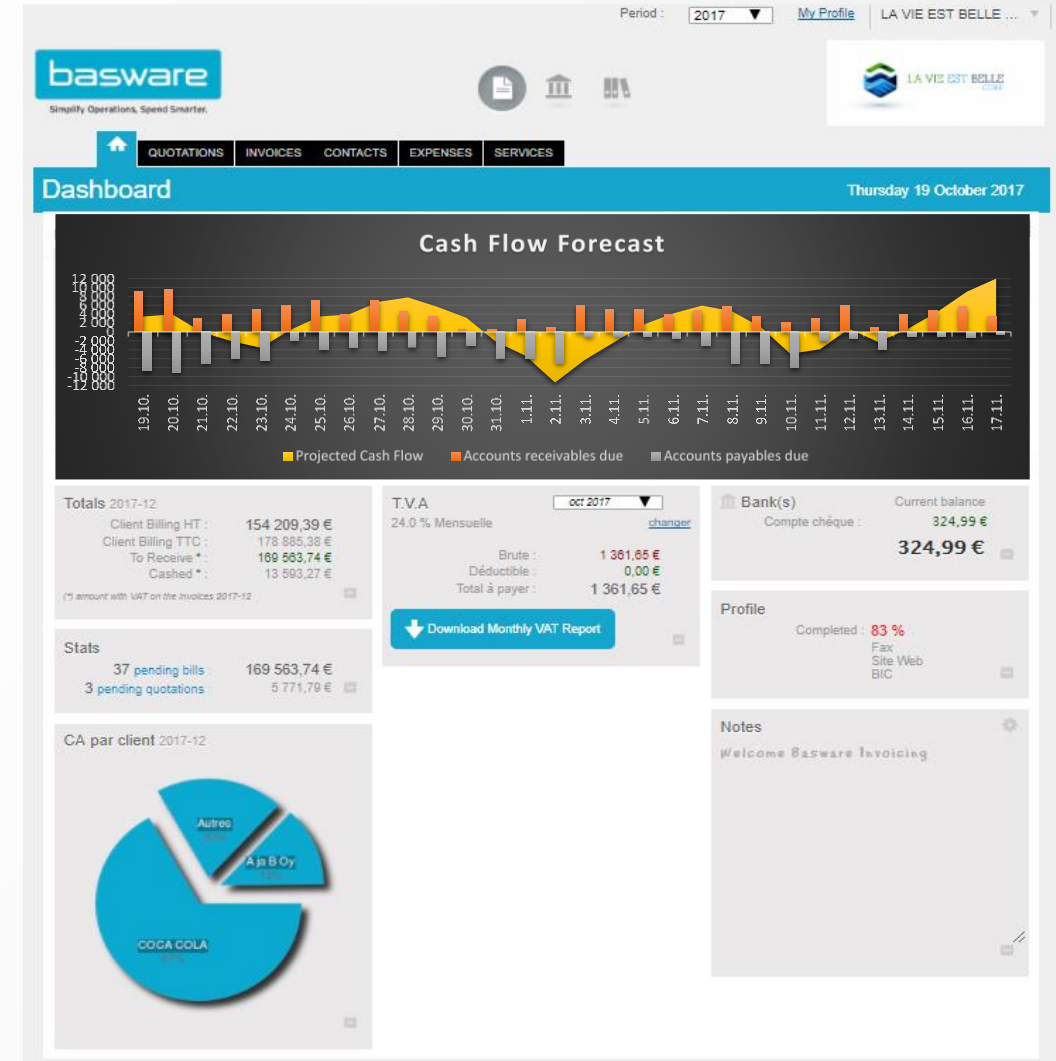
Period : 2017 My Profile LA VIE EST BELLE ...

basware
Simplify Operations. Spend Smarter.

LA VIE EST BELLE

QUOTATIONS INVOICES CONTACTS EXPENSES SERVICES

Dashboard
Thursday 19 October 2017

Cash Flow Forecast

12 000
10 000
8 000
6 000
4 000
2 000
0
-2 000
-4 000
-6 000
-8 000
-10 000
-12 000

19.10. 20.10. 21.10. 22.10. 23.10. 24.10. 25.10. 26.10. 27.10. 28.10. 29.10. 30.10. 31.10. 1.11. 2.11. 3.11. 4.11. 5.11. 6.11. 7.11. 8.11. 9.11. 10.11. 11.11. 12.11. 13.11. 14.11. 15.11. 16.11. 17.11.

Projected Cash Flow Accounts receivables due Accounts payables due

Totals 2017-12
Client Billing HT : 154 209,39 €
Client Billing TTC : 178 885,38 €
To Receive * : 169 563,74 €
Cashed * : 13 593,27 €
(*) amount with VAT on the invoices 2017-12

T.V.A oct 2017
24.0 % Mensuelle changer
Brute : 1 361,65 €
Déductible : 0,00 €
Total à payer : 1 361,65 €
Download Monthly VAT Report

Bank(s) Current balance
Compte chèque : 324,99 €
324,99 €

Stats
37 pending bills : 169 563,74 €
3 pending quotations 5 771,79 €

Profile
Completed : 83 %
Fax
Site Web
BIC

CA par client 2017-12
Autres
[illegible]
A ja B Oy
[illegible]
COCA COLA
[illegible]

Notes
Welcome Basware Invoicing